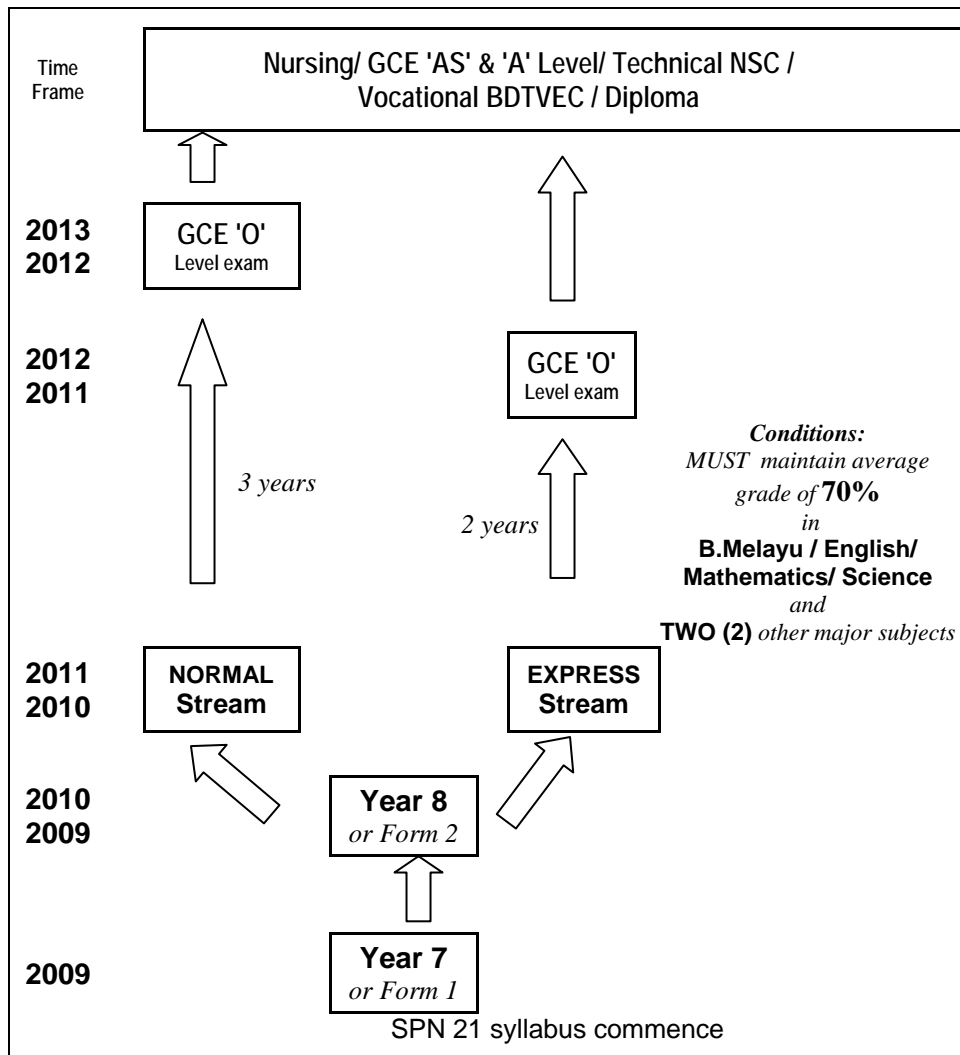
Time Frame

Nursing/ GCE 'AS' & 'A' Level/ Technical NSC / Vocational BDTVEC / Diploma

2013
2012

GCE 'O' Level exam

2012
2011

GCE 'O' Level exam

3 years

2 years

Conditions:
MUST maintain average grade of 70% in
B.Melayu / English/ Mathematics/ Science
and
TWO (2) other major subjects

2011
2010

NORMAL Stream

EXPRESS Stream

2010
2009

Year 8
or Form 2

2009

Year 7
or Form 1

SPN 21 syllabus commence